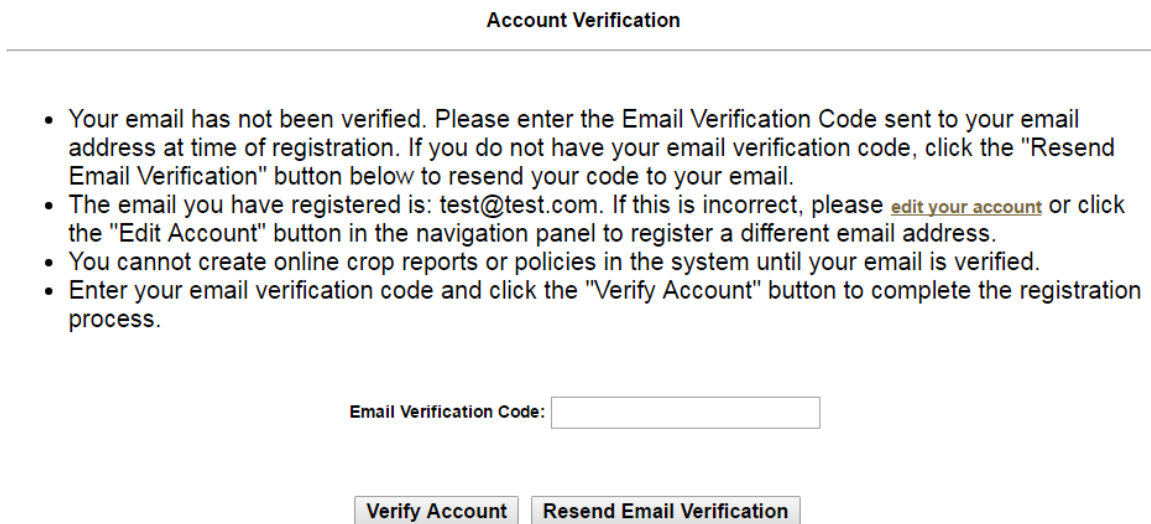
Account Verification

- Your email has not been verified. Please enter the Email Verification Code sent to your email address at time of registration. If you do not have your email verification code, click the "Resend Email Verification" button below to resend your code to your email.
- The email you have registered is: test@test.com. If this is incorrect, please edit your account or click the "Edit Account" button in the navigation panel to register a different email address.
- You cannot create online crop reports or policies in the system until your email is verified.
- Enter your email verification code and click the "Verify Account" button to complete the registration process.

Email Verification Code:

Verify Account Resend Email Verification